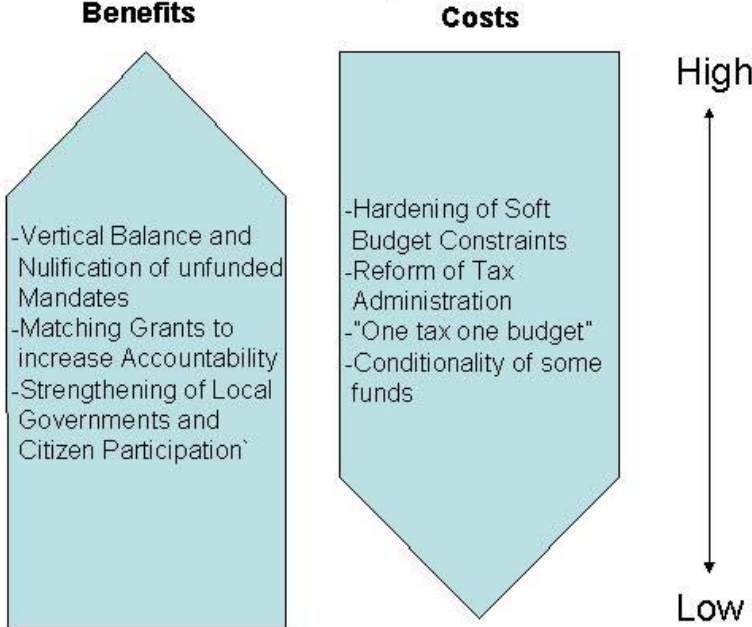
Benefits

-Vertical Balance and Nulification of unfunded Mandates
-Matching Grants to increase Accountability
-Strengthening of Local Governments and Citizen Participation`

Costs

-Hardening of Soft Budget Constraints
-Reform of Tax Administration
-"One tax one budget"
-Conditionality of some funds

High

Low